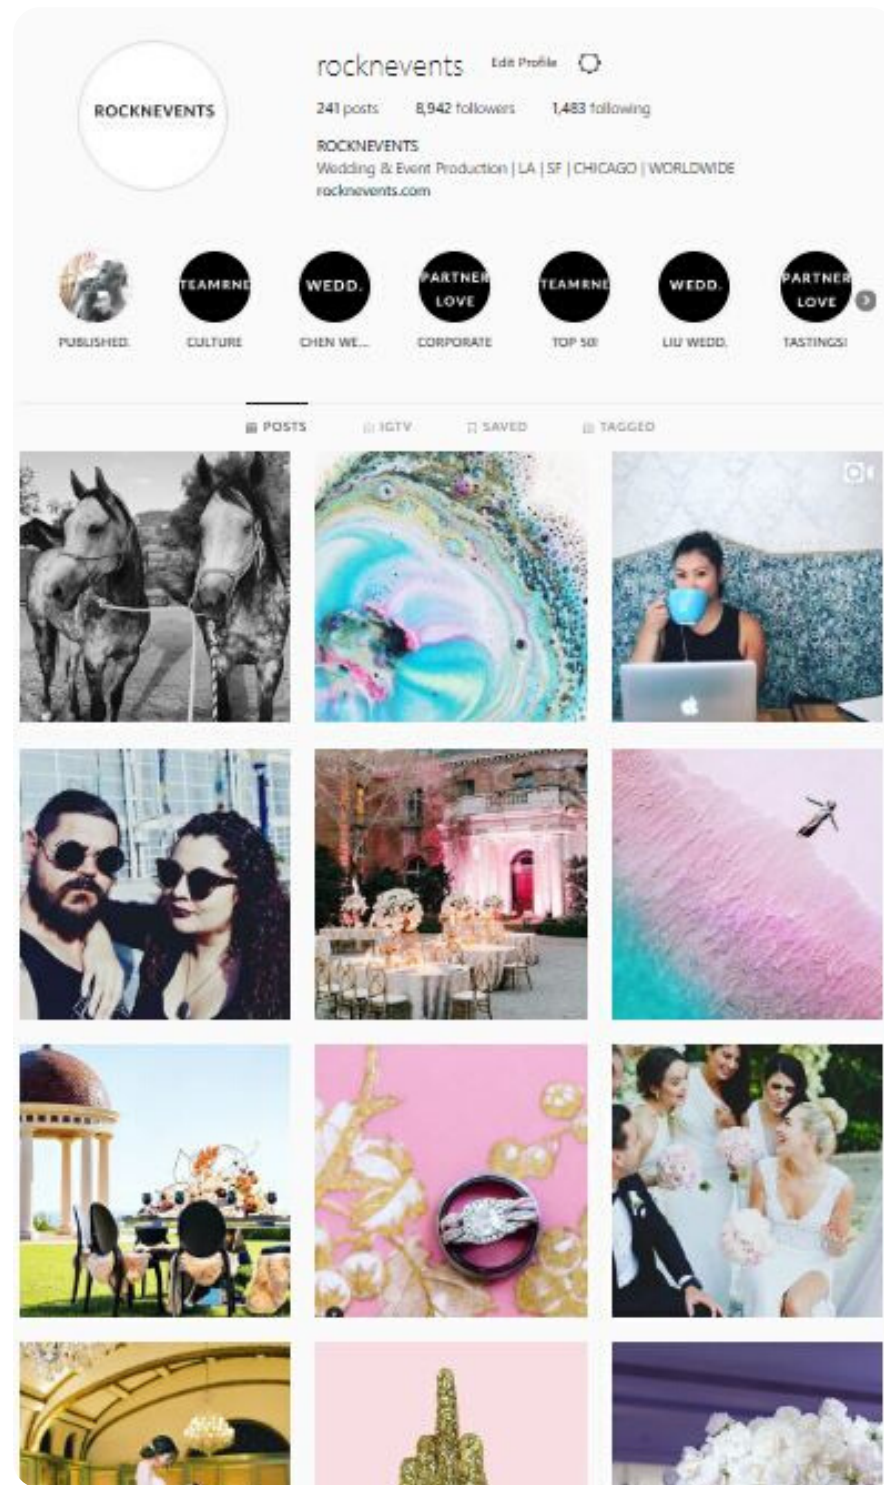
ROCKNEVENTS

rocknevents Edit Profile

241 posts 8,942 followers 1,483 following

ROCKNEVENTS
Wedding & Event Production | LA | SF | CHICAGO | WORLDWIDE
rocknevents.com

TEAMRNE WEDD. PARTNER LOVE TEAMRNE WEDD. PARTNER LOVE

PUBLISHED. CULTURE CHEN WE... CORPORATE TOP 50! LIU WEDD. TASTINGS!

POSTS IGTV SAVED TAGGED